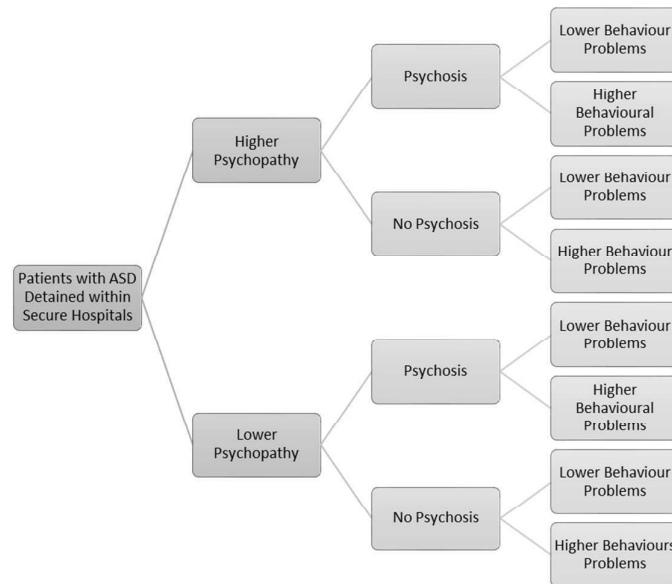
Patients with ASD Detained within Secure Hospitals

Higher Psychopathy

Psychosis

Lower Behaviour Problems

Higher Behavioural Problems

No Psychosis

Lower Behaviour Problems

Higher Behaviour Problems

Lower Psychopathy

Psychosis

Lower Behaviour Problems

Higher Behavioural Problems

No Psychosis

Lower Behaviour Problems

Higher Behaviours Problems